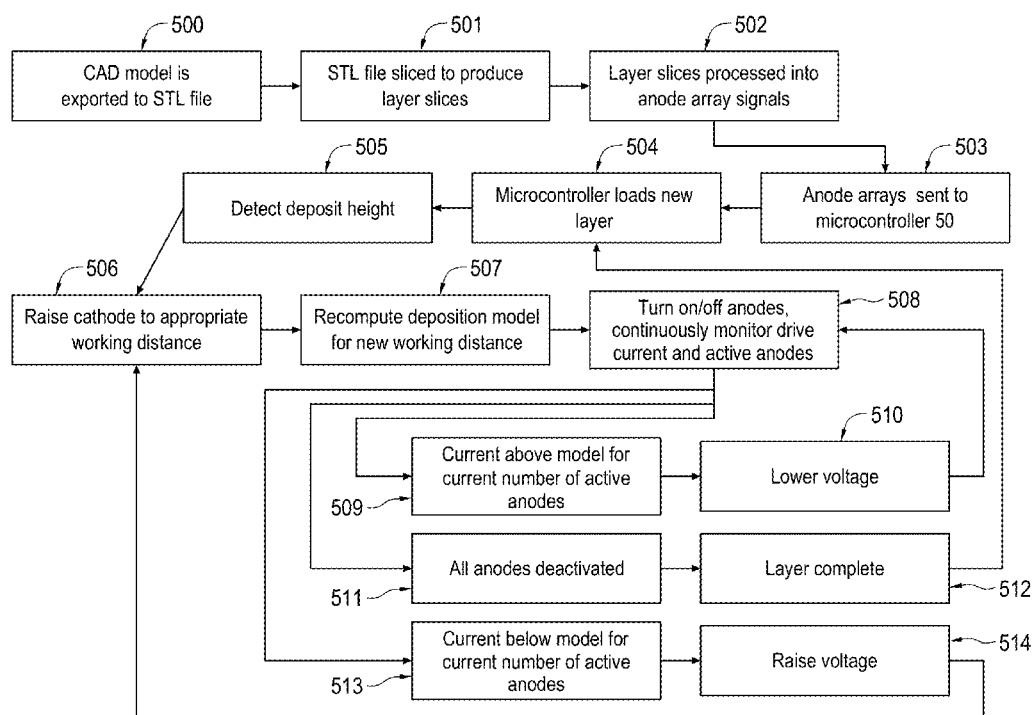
500
CAD model is exported to STL file

501
STL file sliced to produce layer slices

502
Layer slices processed into anode array signals

505
Detect deposit height

504
Microcontroller loads new layer

503
Anode arrays sent to microcontroller 50

506
Raise cathode to appropriate working distance

507
Recompute deposition model for new working distance

Turn on/off anodes, continuously monitor drive current and active anodes
508

510
Current above model for current number of active anodes
509

Lower voltage

All anodes deactivated
511

Layer complete
512

Current below model for current number of active anodes
513

Raise voltage
514